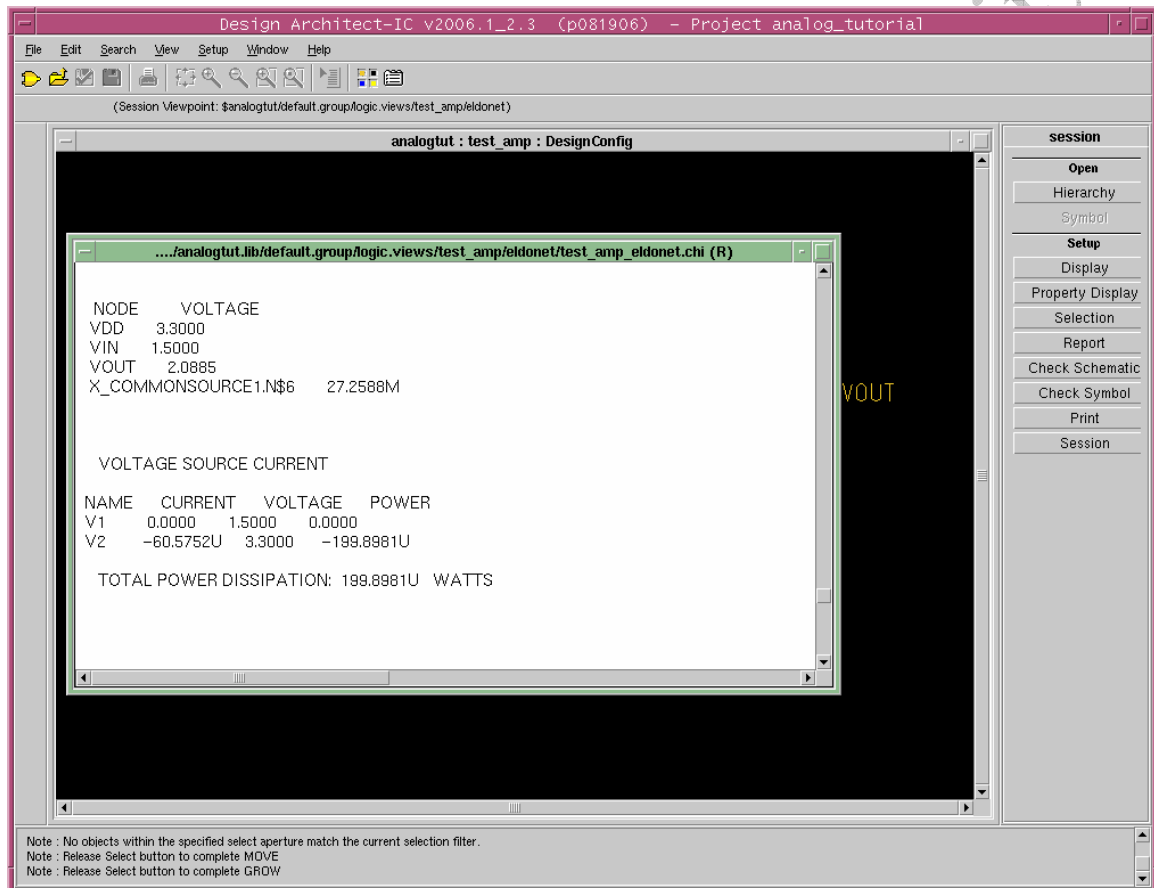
Design Architect-IC v2006.1_2.3 (p081906) - Project analog_tutorial

File Edit Search View Setup Window Help

(Session Viewpoint: $analogtut/default.group/logic.views/test_amp/eldonet)

analogtut : test_amp : DesignConfig

..../analogtut.lib/default.group/logic.views/test_amp/eldonet/test_amp_eldonet.chi (R)

NODE VOLTAGE
VDD 3.3000
VIN 1.5000
VOUT 2.0885
X_COMMONSOURCE1.N$6 27.2588M

VOLTAGE SOURCE CURRENT

| NAME | CURRENT | VOLTAGE | POWER |
|---|---|---|---|
| V1 | 0.0000 | 1.5000 | 0.0000 |
| V2 | -60.5752U | 3.3000 | -199.8981U |

TOTAL POWER DISSIPATION: 199.8981U WATTS

VOUT

session
Open
Hierarchy
Symbol
Setup
Display
Property Display
Selection
Report
Check Schematic
Check Symbol
Print
Session

Note : No objects within the specified select aperture match the current selection filter.
Note : Release Select button to complete MOVE
Note : Release Select button to complete GROW